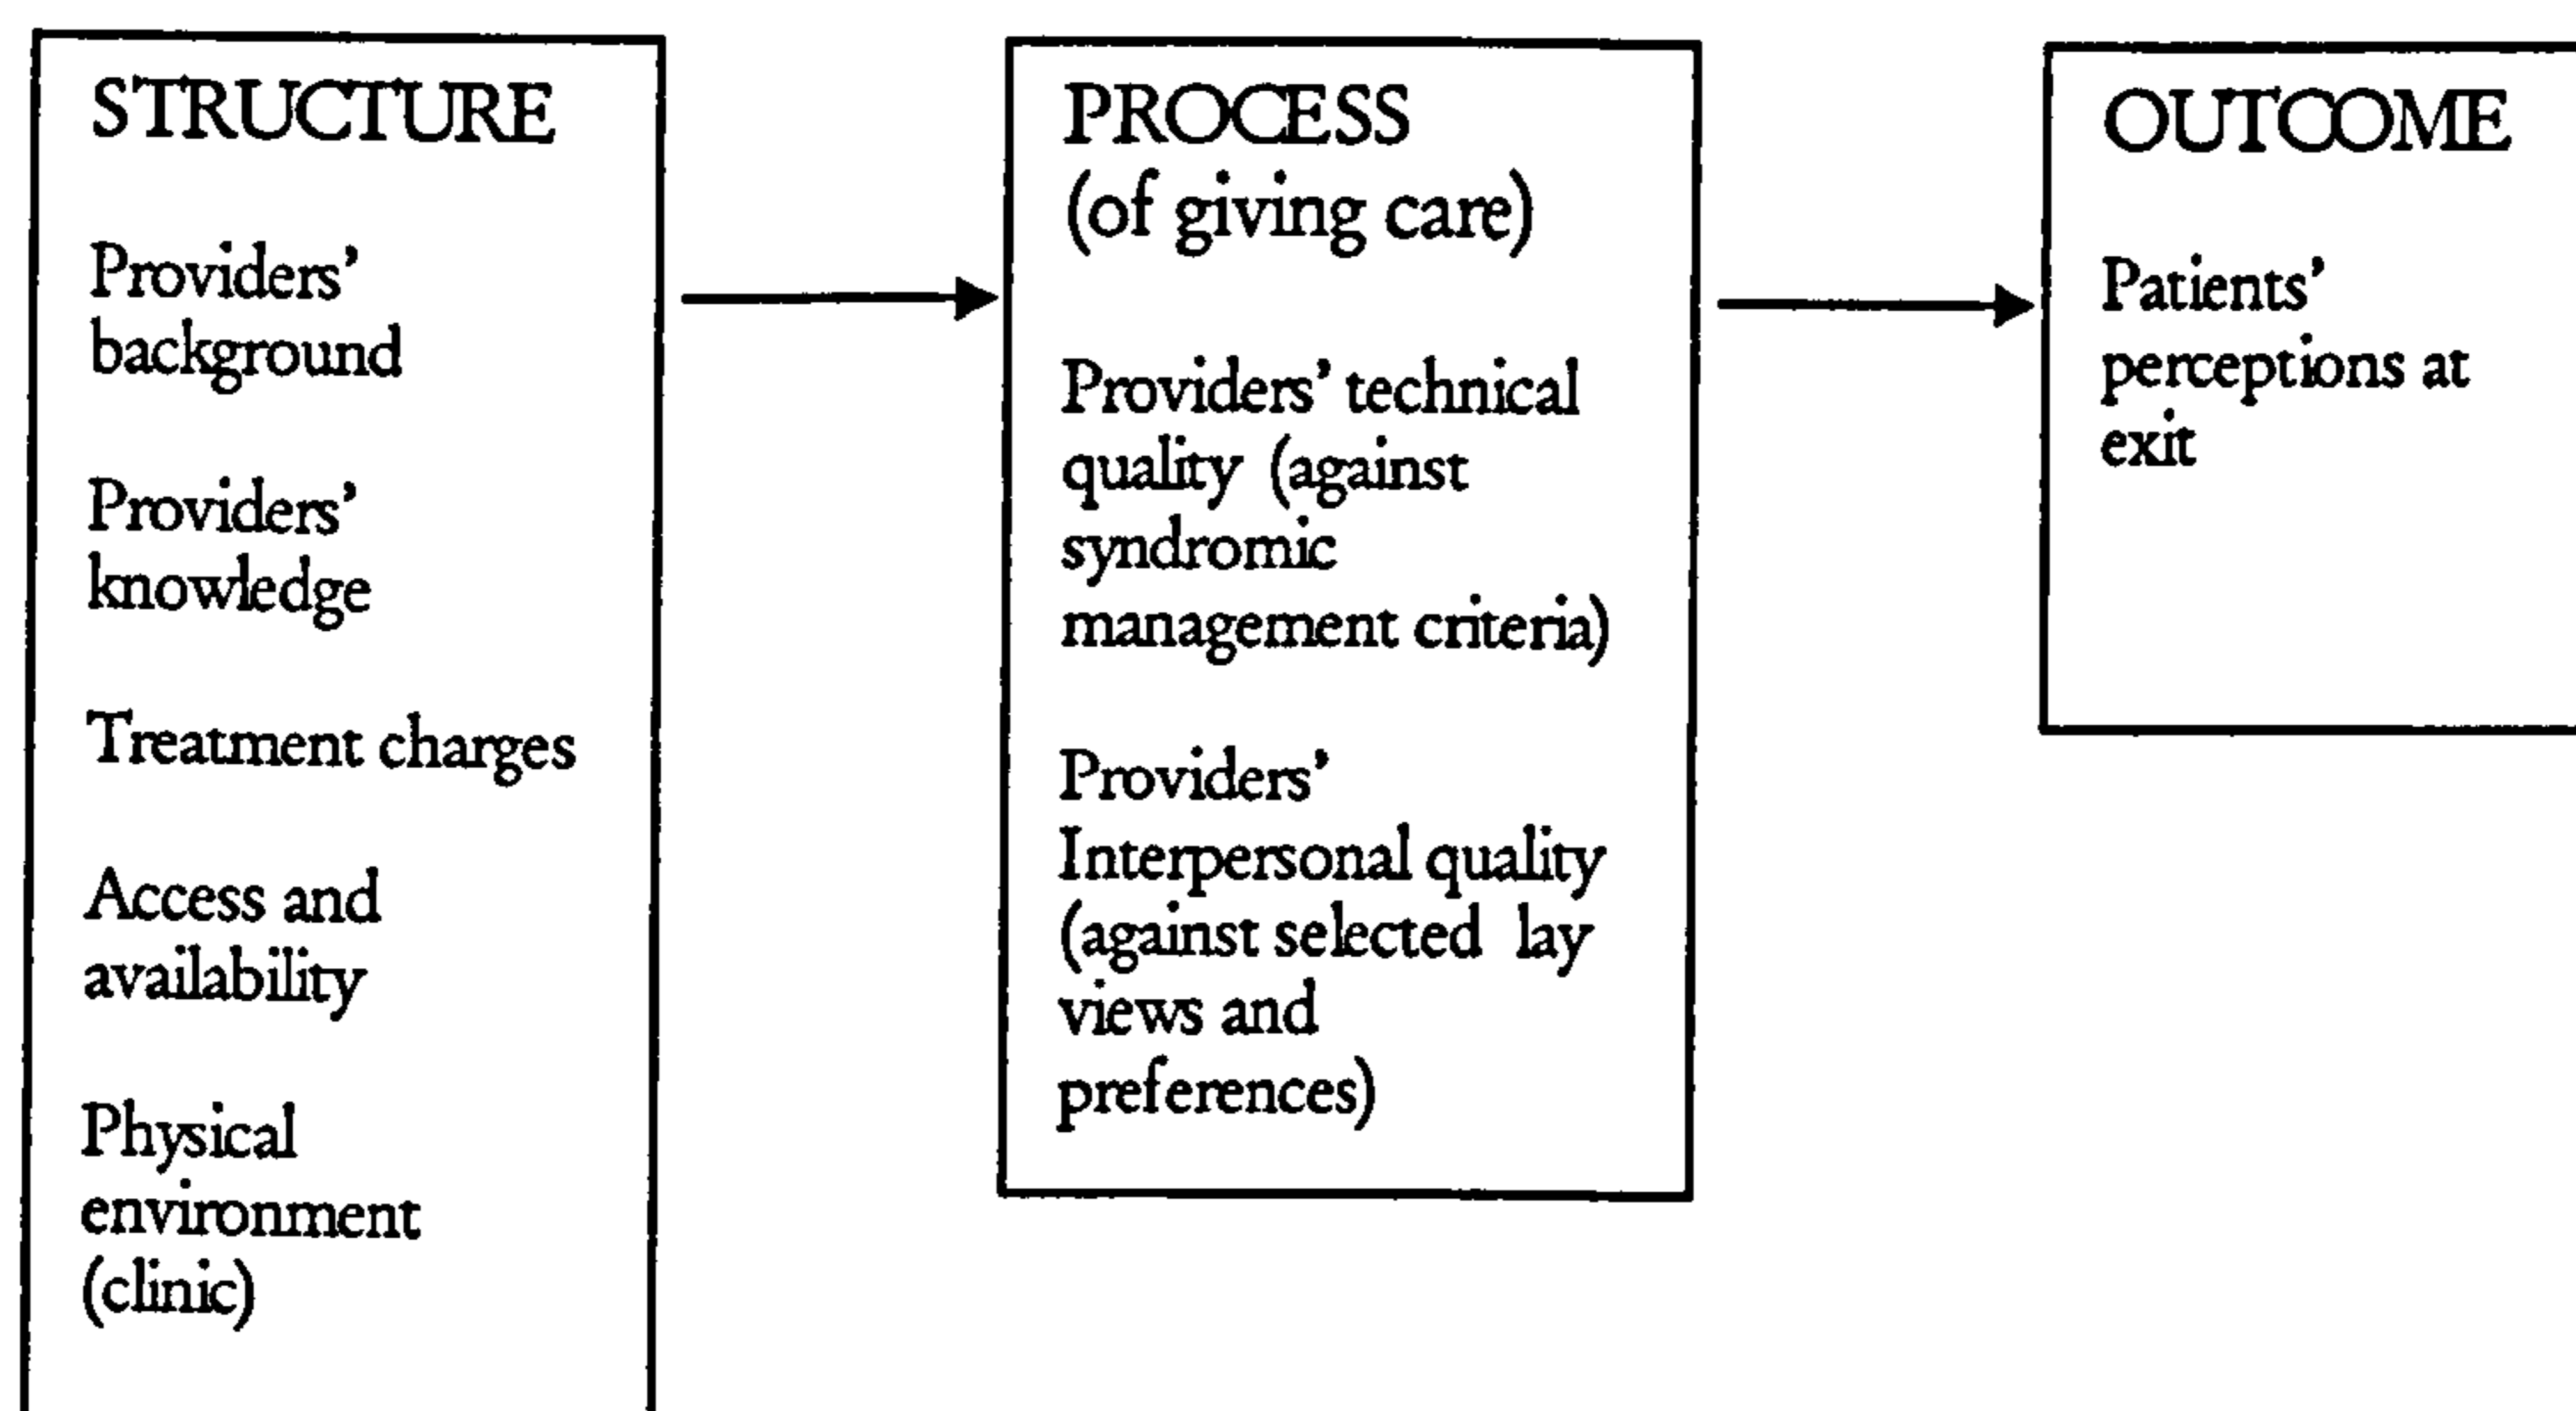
STRUCTURE

Providers' background

Providers' knowledge

Treatment charges

Access and availability

Physical environment (clinic)

PROCESS (of giving care)

Providers' technical quality (against syndromic management criteria)

Providers' Interpersonal quality (against selected lay views and preferences)

OUTCOME

Patients' perceptions at exit